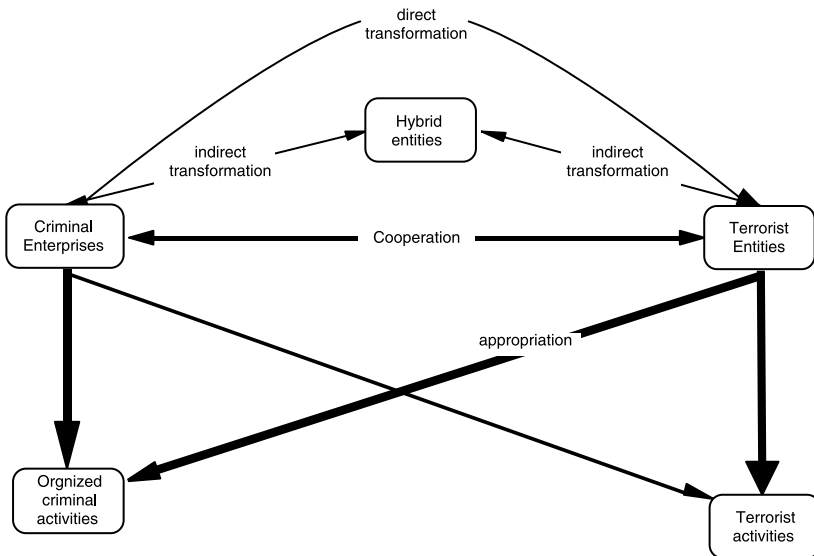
direct transformation

Hybrid entities

indirect transformation

indirect transformation

Criminal Enterprises

Cooperation

Terrorist Entities

appropriation

Orgnized criminal activities

Terrorist activities